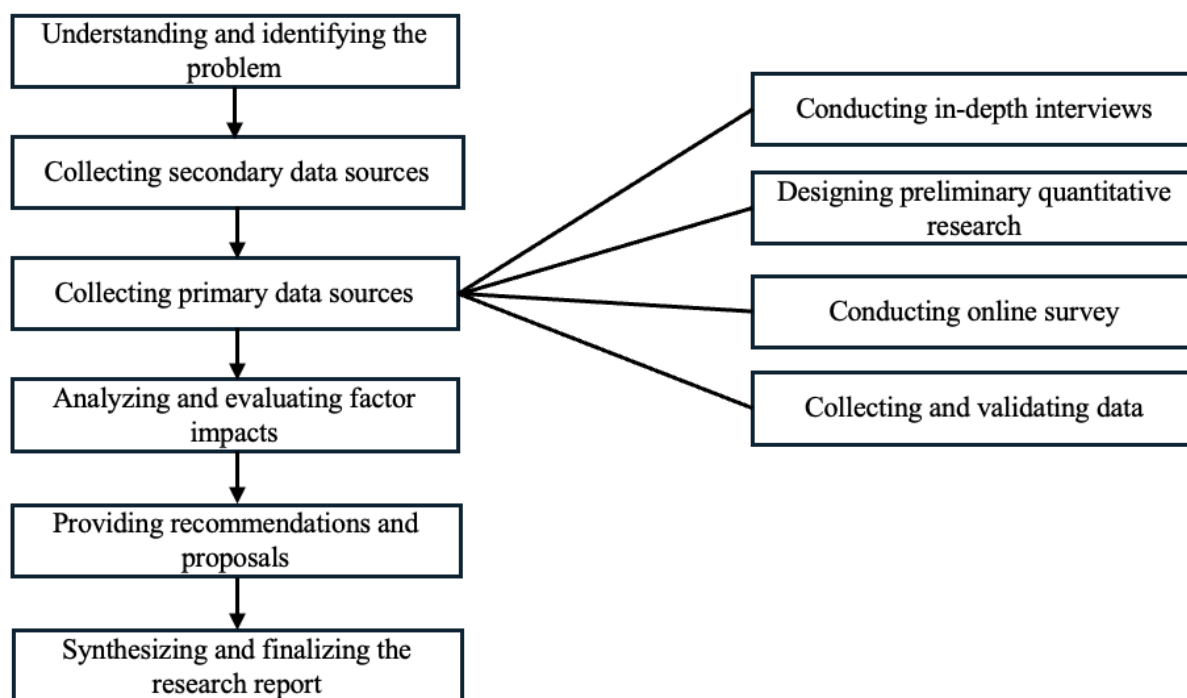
Understanding and identifying the problem

Collecting secondary data sources

Collecting primary data sources

Analyzing and evaluating factor impacts

Providing recommendations and proposals

Synthesizing and finalizing the research report

Conducting in-depth interviews

Designing preliminary quantitative research

Conducting online survey

Collecting and validating data